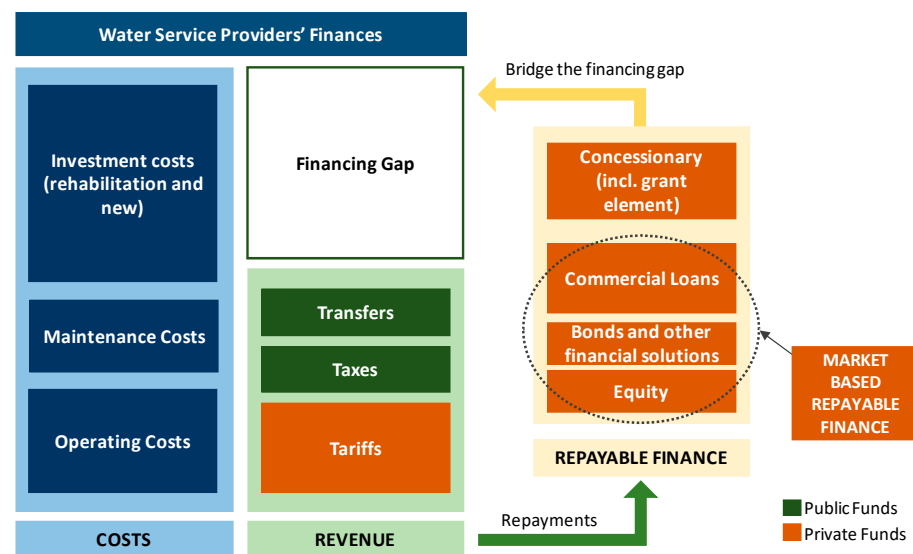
Water Service Providers' Finances

Investment costs (rehabilitation and new)

Maintenance Costs

Operating Costs

COSTS

Financing Gap

Transfers

Taxes

Tariffs

REVENUE

Bridge the financing gap

Concessionary (incl. grant element)

Commercial Loans

Bonds and other financial solutions

Equity

REPAYABLE FINANCE

MARKET BASED REPAYABLE FINANCE

Repayments

Public Funds
Private Funds